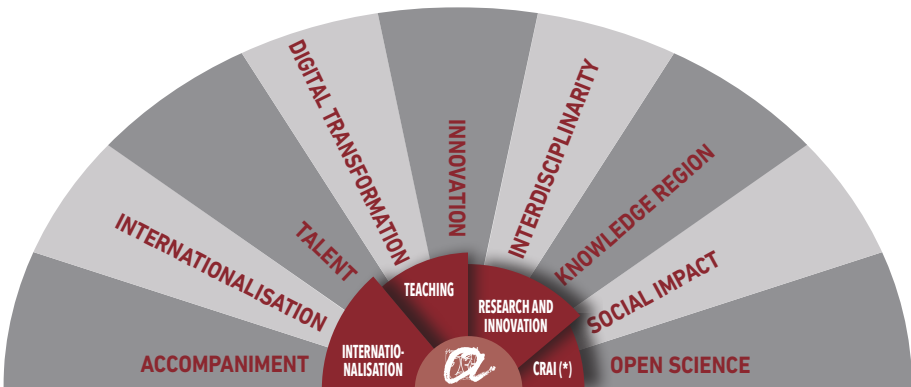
ACCOMPANIMENT

INTERNATIONALISATION

TALENT

DIGITAL TRANSFORMATION

INNOVATION

INTERDISCIPLINARITY

KNOWLEDGE REGION

SOCIAL IMPACT

OPEN SCIENCE

INTERNATIONALISATION

TEACHING

RESEARCH AND INNOVATION

CRAI (*)